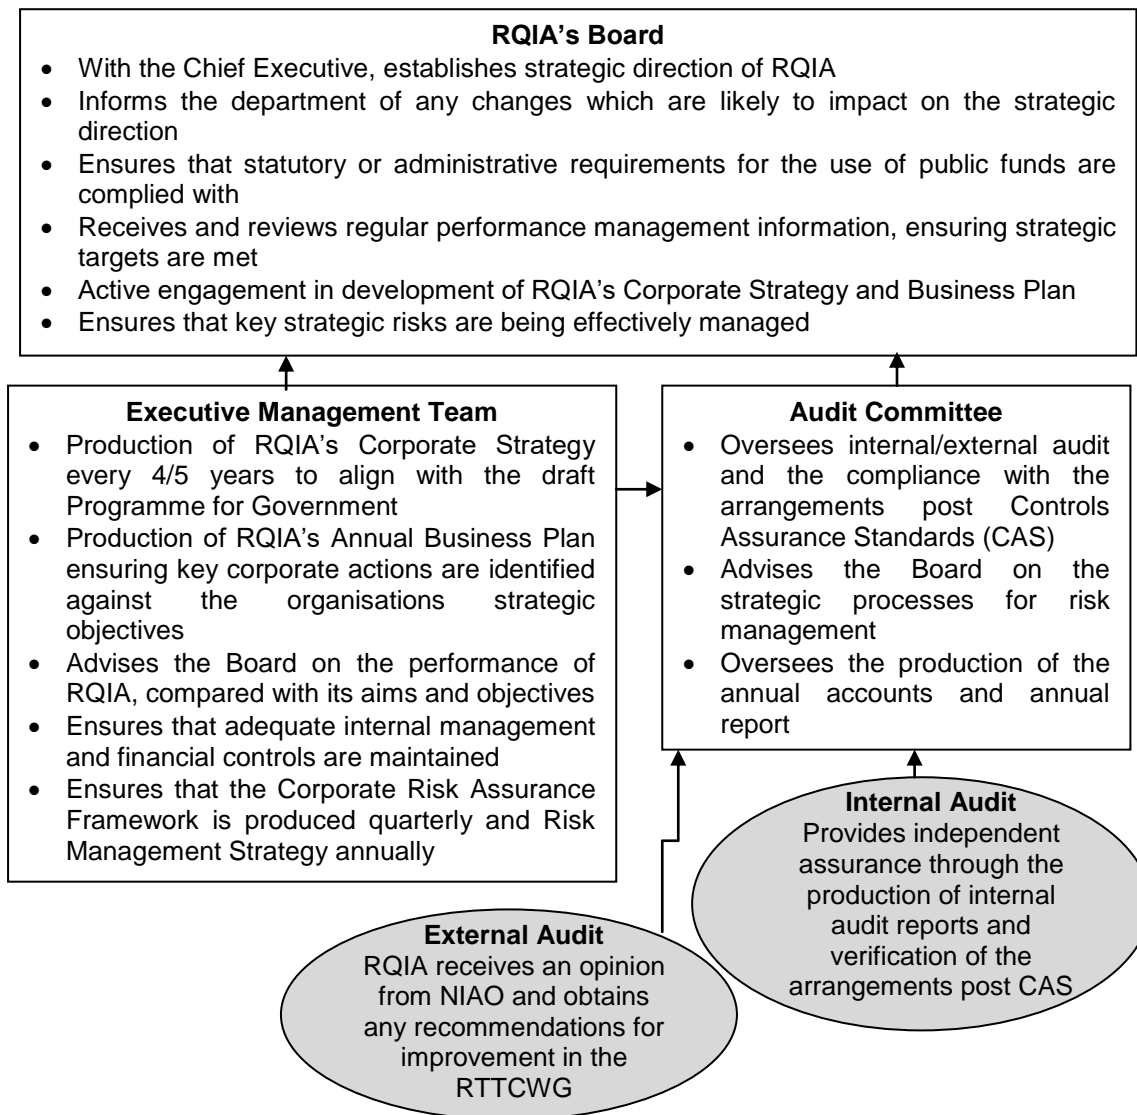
**RQIA's Board**

- With the Chief Executive, establishes strategic direction of RQIA
- Informs the department of any changes which are likely to impact on the strategic direction
- Ensures that statutory or administrative requirements for the use of public funds are complied with
- Receives and reviews regular performance management information, ensuring strategic targets are met
- Active engagement in development of RQIA's Corporate Strategy and Business Plan
- Ensures that key strategic risks are being effectively managed

**Executive Management Team**

- Production of RQIA's Corporate Strategy every 4/5 years to align with the draft Programme for Government
- Production of RQIA's Annual Business Plan ensuring key corporate actions are identified against the organisations strategic objectives
- Advises the Board on the performance of RQIA, compared with its aims and objectives
- Ensures that adequate internal management and financial controls are maintained
- Ensures that the Corporate Risk Assurance Framework is produced quarterly and Risk Management Strategy annually

**Audit Committee**

- Oversees internal/external audit and the compliance with the arrangements post Controls Assurance Standards (CAS)
- Advises the Board on the strategic processes for risk management
- Oversees the production of the annual accounts and annual report

**Internal Audit**
Provides independent assurance through the production of internal audit reports and verification of the arrangements post CAS

**External Audit**
RQIA receives an opinion from NIAO and obtains any recommendations for improvement in the RTTCWG